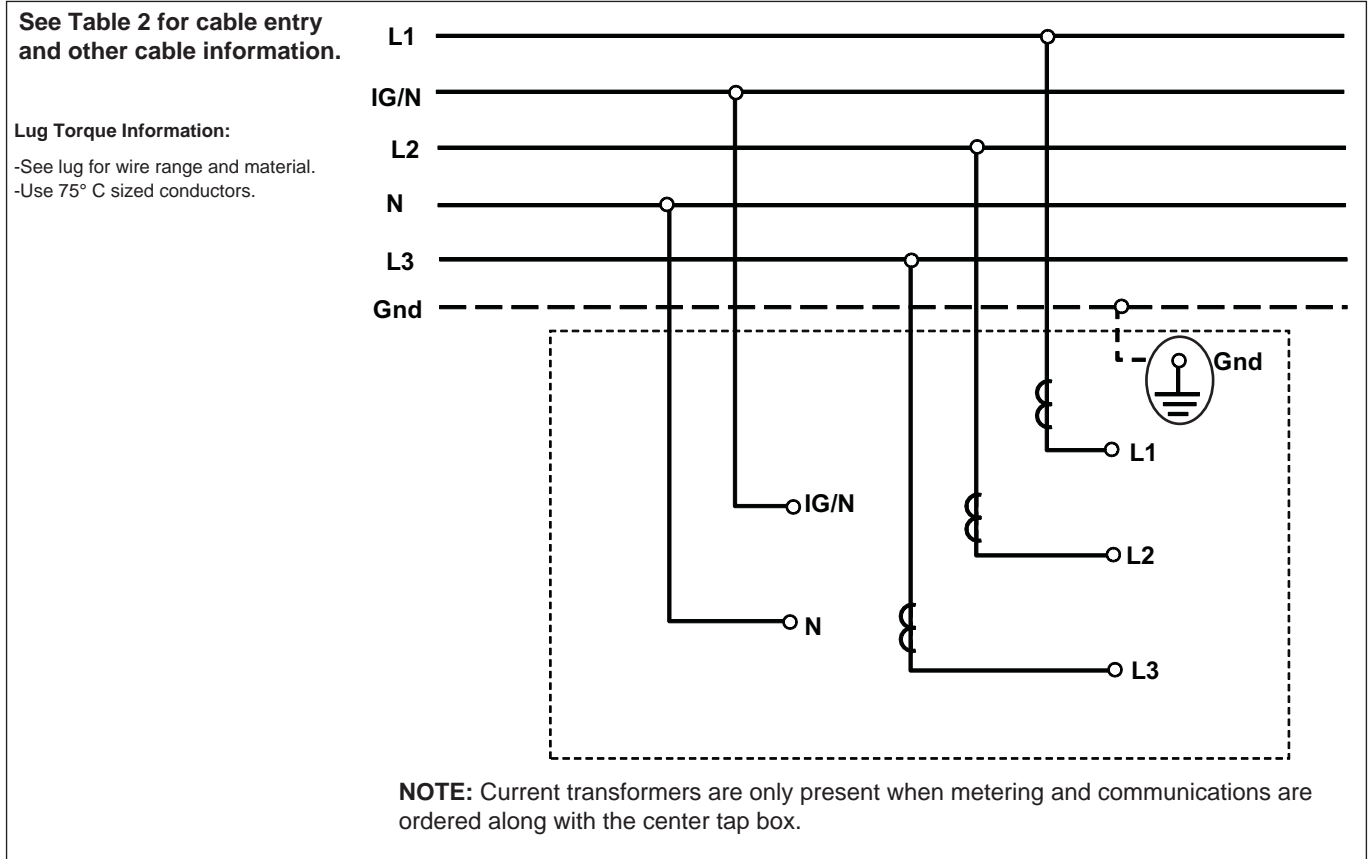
See Table 2 for cable entry and other cable information.

Lug Torque Information:

-See lug for wire range and material.
-Use 75° C sized conductors.

L1

IG/N

L2

N

L3

Gnd

Gnd

L1

IG/N

L2

N

L3

NOTE: Current transformers are only present when metering and communications are ordered along with the center tap box.